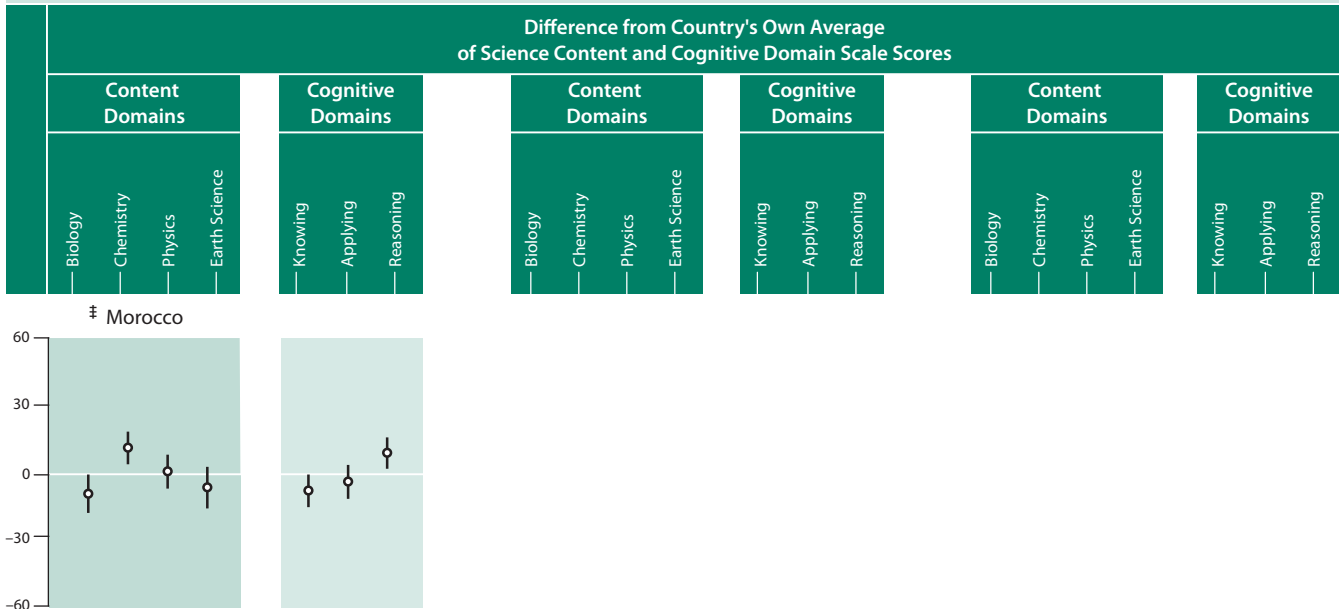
Difference from Country's Own Average of Science Content and Cognitive Domain Scale Scores

Content Domains

Biology
Chemistry
Physics
Earth Science

Cognitive Domains

Knowing
Applying
Reasoning

Content Domains

Biology
Chemistry
Physics
Earth Science

Cognitive Domains

Knowing
Applying
Reasoning

Content Domains

Biology
Chemistry
Physics
Earth Science

Cognitive Domains

Knowing
Applying
Reasoning

‡ Morocco

60
30
0
−30
−60